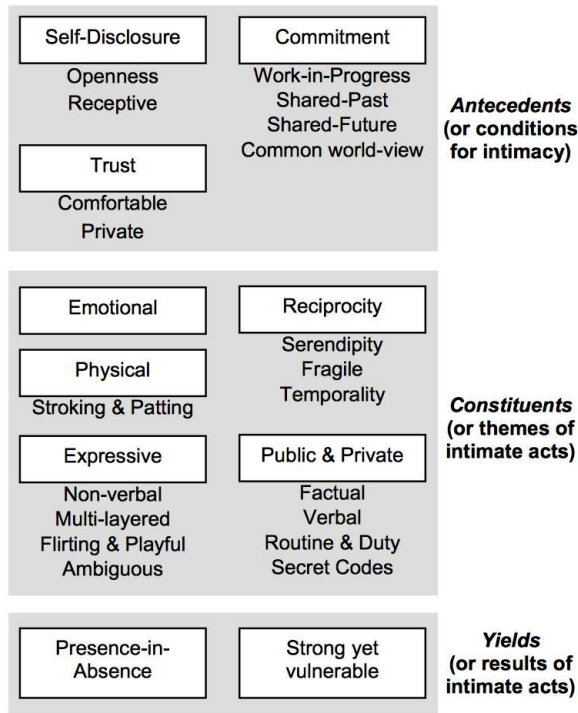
Self-Disclosure
Openness
Receptive

Trust
Comfortable
Private

Commitment
Work-in-Progress
Shared-Past
Shared-Future
Common world-view

*Antecedents* (or conditions for intimacy)

Emotional

Physical
Stroking & Patting

Expressive
Non-verbal
Multi-layered
Flirting & Playful
Ambiguous

Reciprocity
Serendipity
Fragile
Temporality

Public & Private
Factual
Verbal
Routine & Duty
Secret Codes

*Constituents* (or themes of intimate acts)

Presence-in-Absence

Strong yet vulnerable

*Yields* (or results of intimate acts)